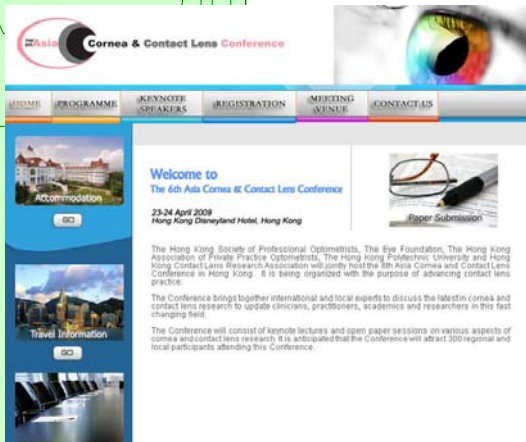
6th Asia Cornea & Contact Lens Conference

HOME PROGRAMME KEYNOTE SPEAKERS REGISTRATION MEETING VENUE CONTACT US

Accommodation

GO

Travel Information

GO

Welcome to
The 6th Asia Cornea & Contact Lens Conference

23-24 April 2009
Hong Kong Disneyland Hotel, Hong Kong

Paper Submission

The Hong Kong Society of Professional Optometrists, The Eye Foundation, The Hong Kong Association of Private Practice Optometrists, The Hong Kong Polytechnic University and Hong Kong Contact Lens Research Association will jointly host the 6th Asia Cornea and Contact Lens Conference in Hong Kong. It is being organized with the purpose of advancing contact lens practice.

The Conference brings together international and local experts to discuss the latest in cornea and contact lens research to update clinicians, practitioners, academics and researchers in this fast changing field.

The Conference will consist of keynote lectures and open paper sessions on various aspects of cornea and contact lens research. It is anticipated that the Conference will attract 300 regional and local participants attending this Conference.